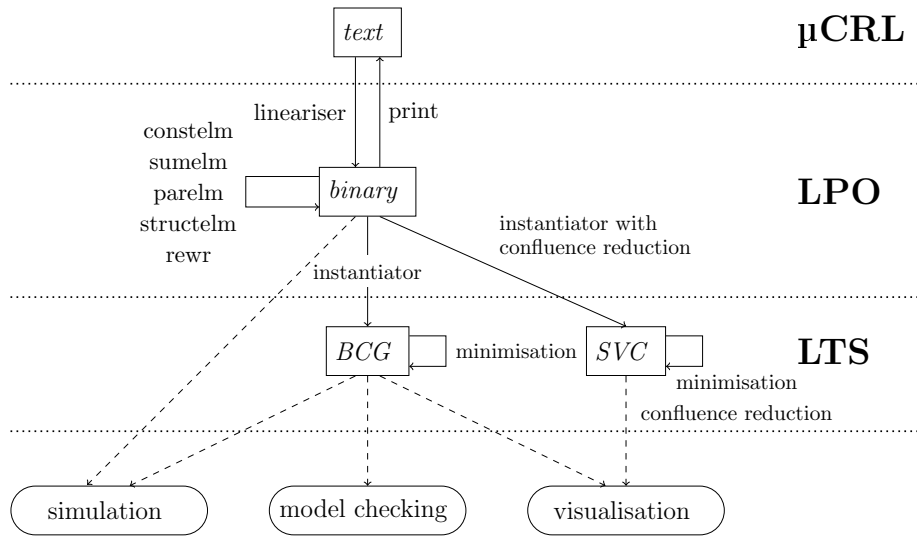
text

μCRL

lineariser

print

constelm
sumelm
parelm
structelm
rewr

binary

LPO

instantiator with confluence reduction

instantiator

BCG

minimisation

SVC

LTS

minimisation
confluence reduction

simulation

model checking

visualisation